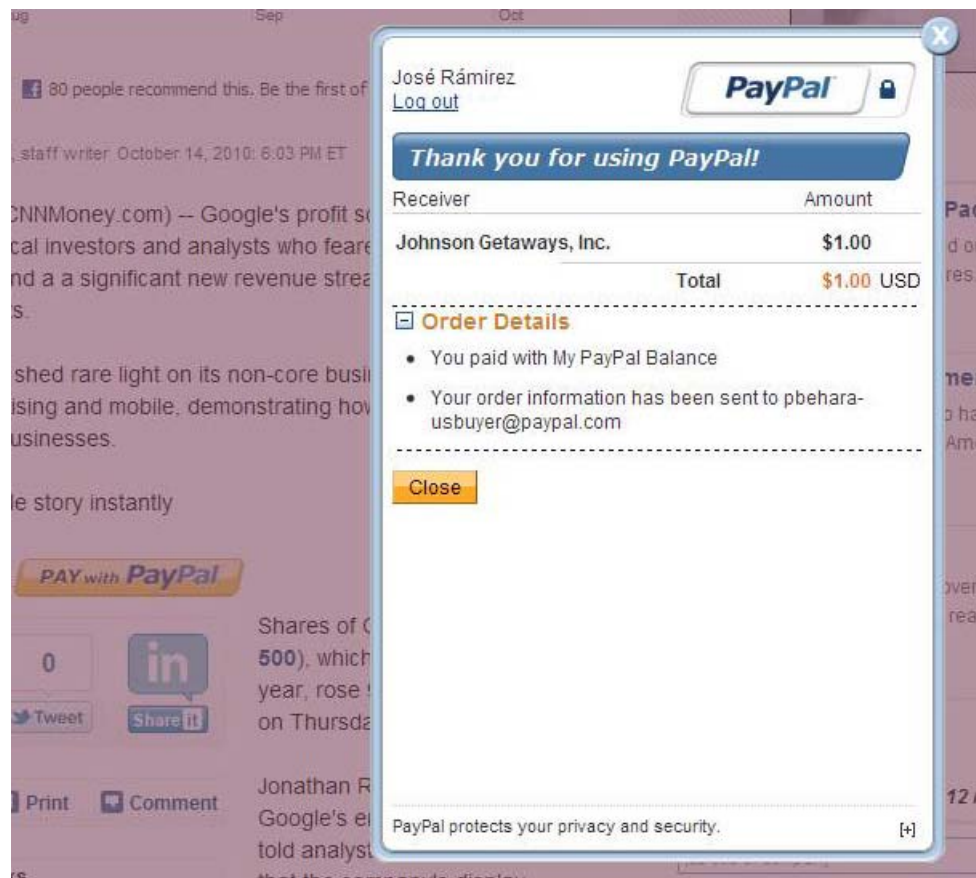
ug Sep Oct

80 people recommend this. Be the first of

, staff writer October 14, 2010: 6:03 PM ET

CNNMoney.com) -- Google's profit so cal investors and analysts who feare nd a a significant new revenue strea s.

shed rare light on its non-core busi ising and mobile, demonstrating hov usinesses.

le story instantly

PAY with PayPal

0

Tweet

in

Share it

Shares of G 500), which year, rose on Thursda

Jonathan R Google's e told analyst

Print Comment

José Rámirez
Log out

PayPal

Thank you for using PayPal!

| Receiver | Amount |
|---|---|
| Johnson Getaways, Inc. | $1.00 |
| Total | $1.00 USD |

Order Details

- You paid with My PayPal Balance
- Your order information has been sent to pbehara-usbuyer@paypal.com

Close

PayPal protects your privacy and security. [+]

Pa
d o
res

me
o ha
Am

ove
rea

12